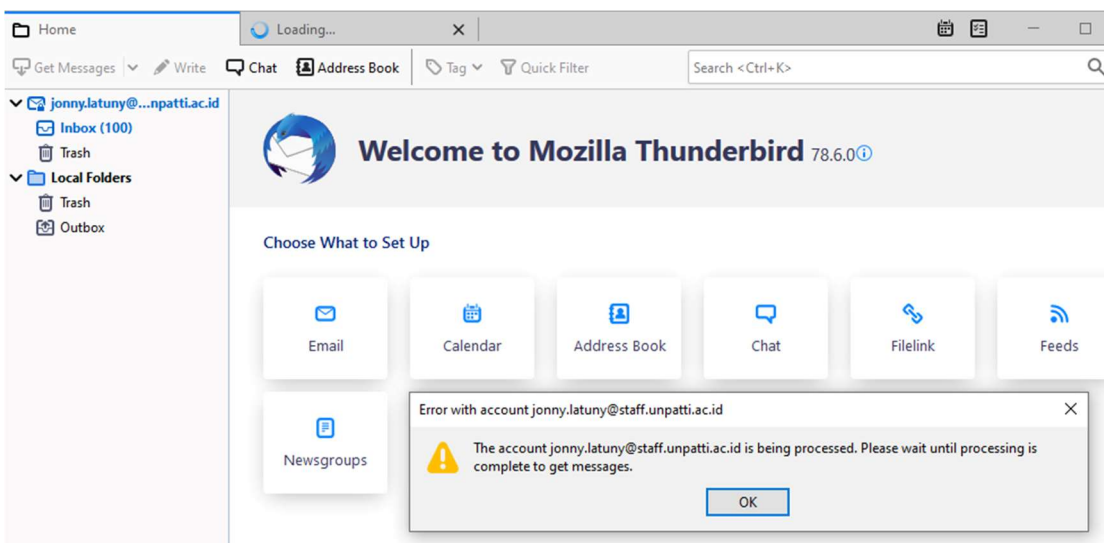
Home
Loading...

Get Messages
Write
Chat
Address Book
Tag
Quick Filter
Search <Ctrl+K>

jonny.latuny@...npatti.ac.id
Inbox (100)
Trash
Local Folders
Trash
Outbox

Welcome to Mozilla Thunderbird 78.6.0

Choose What to Set Up

Email
Calendar
Address Book
Chat
Filelink
Feeds
Newsgroups

Error with account jonny.latuny@staff.unpatti.ac.id

The account jonny.latuny@staff.unpatti.ac.id is being processed. Please wait until processing is complete to get messages.

OK